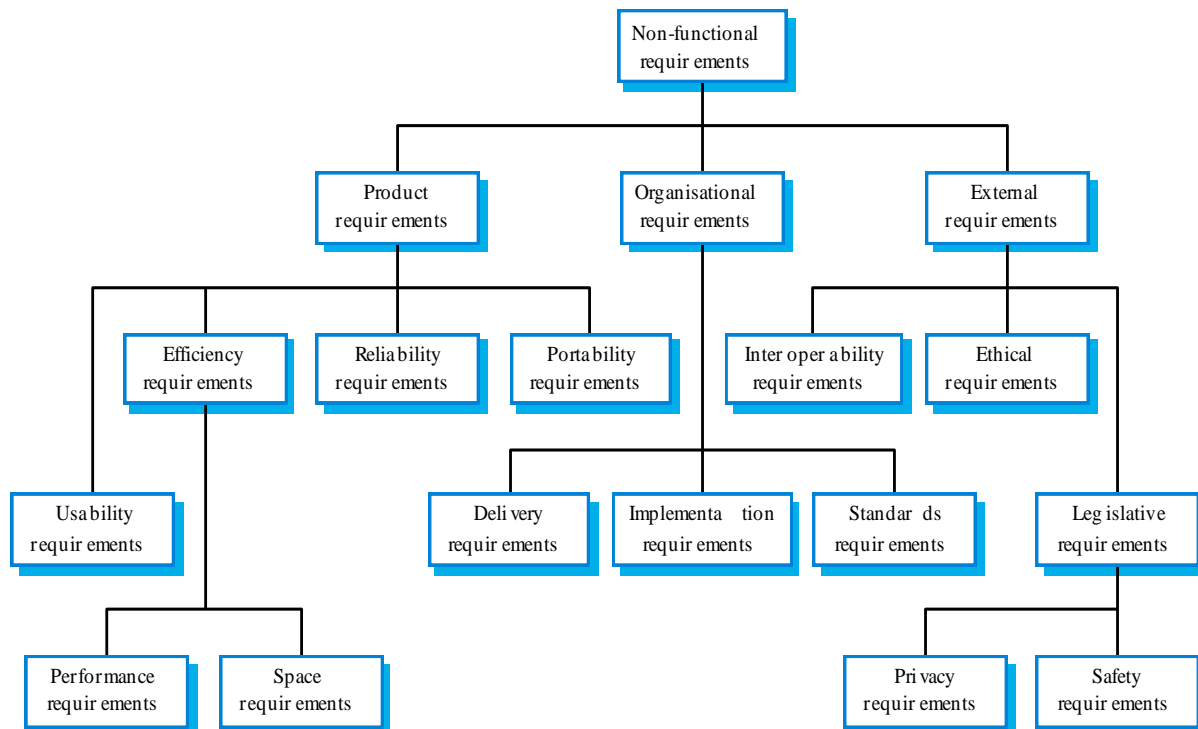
Non-functional requir ements

Product requir ements

Organisational requir ements

External requir ements

Efficiency requir ements

Reliability requir ements

Portability requir ements

Inter oper ability requir ements

Ethical requir ements

Usability requir ements

Deli very requir ements

Implementa tion requir ements

Standar ds requir ements

Leg islative requir ements

Performance requir ements

Space requir ements

Pri vacy requir ements

Safety requir ements